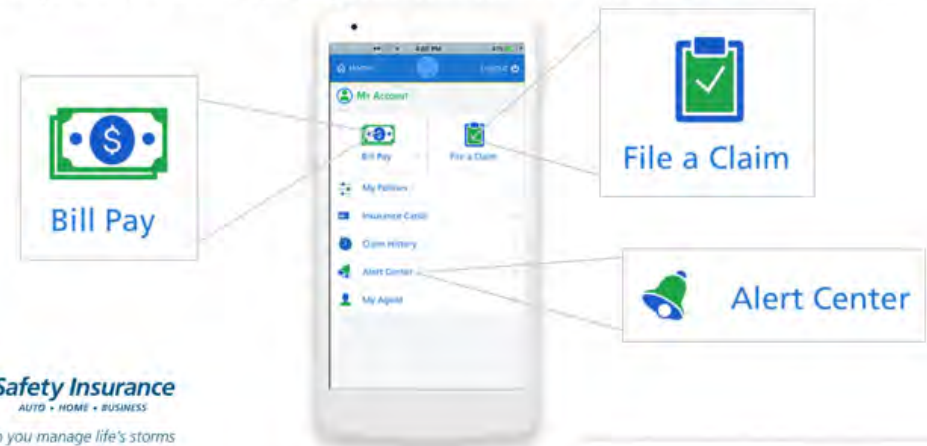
4:02 PM

Home

Logout

My Account

Bill Pay

File a Claim

My Policies

Insurance Cards

Claim History

Alert Center

My Agent

Bill Pay

File a Claim

Alert Center

Safety Insurance
AUTO • HOME • BUSINESS

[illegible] you manage life's storms